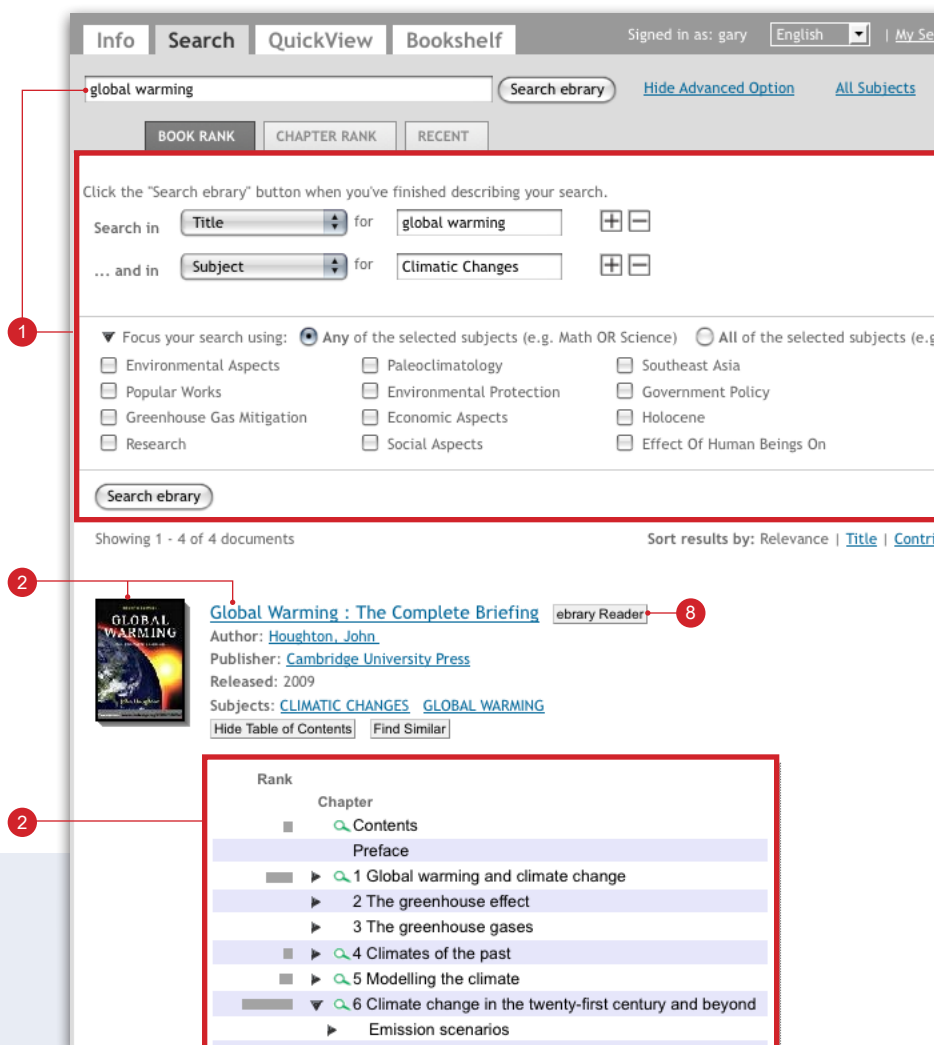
Info Search QuickView Bookshelf Signed in as: gary English | My Se

global warming Search ebrary Hide Advanced Option All Subjects

BOOK RANK CHAPTER RANK RECENT

Click the "Search ebrary" button when you've finished describing your search.

Search in Title for global warming

... and in Subject for Climatic Changes

1

Focus your search using: Any of the selected subjects (e.g. Math OR Science) All of the selected subjects (e.g

| | | |
|---|---|---|
| Environmental Aspects | Paleoclimatology | Southeast Asia |
| Popular Works | Environmental Protection | Government Policy |
| Greenhouse Gas Mitigation | Economic Aspects | Holocene |
| Research | Social Aspects | Effect Of Human Beings On |

Search ebrary

Showing 1 - 4 of 4 documents Sort results by: Relevance | Title | Contri

2

GLOBAL WARMING

Global Warming : The Complete Briefing ebrary Reader 8

Author: Houghton, John

Publisher: Cambridge University Press

Released: 2009

Subjects: CLIMATIC CHANGES GLOBAL WARMING

Hide Table of Contents Find Similar

2

Rank

Chapter

Contents

Preface

1 Global warming and climate change

2 The greenhouse effect

3 The greenhouse gases

4 Climates of the past

5 Modelling the climate

6 Climate change in the twenty-first century and beyond

Emission scenarios